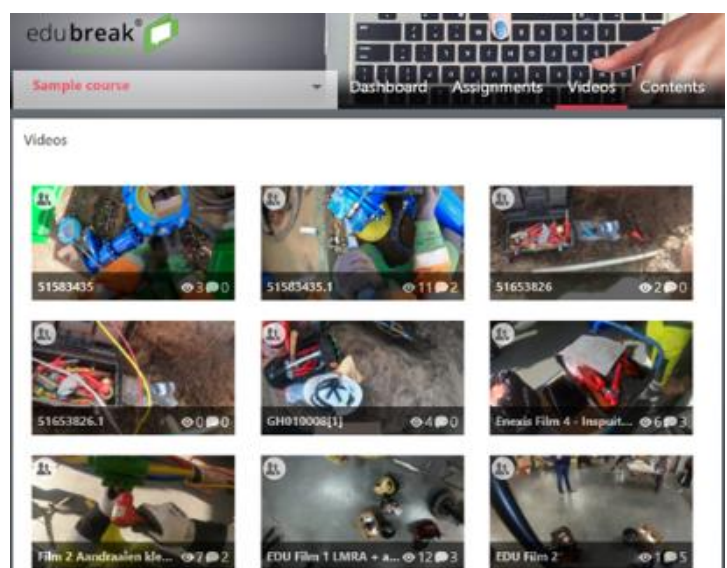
edubreak®

Sample course

Dashboard Assignments Videos Contents

Videos

51583435 3 0

51583435.1 11 2

51653826 2 0

51653826.1 0 0

GH010008[1] 4 0

Enexis Film 4 - Inspuit... 6 3

Film 2 Aandraaien kle... 7 2

EDU Film 1 LMRA + a... 12 3

EDU Film 2 1 5